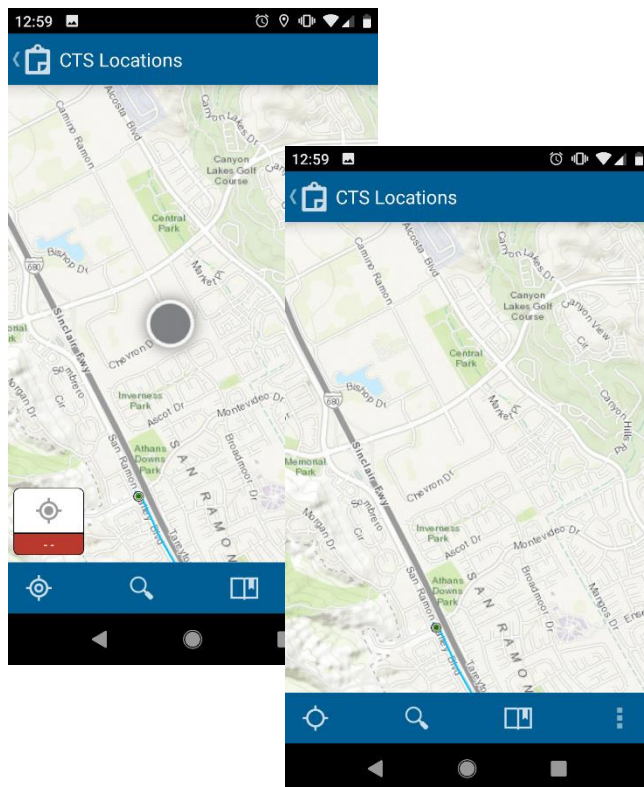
12:59

CTS Locations

Alcosta Blvd
Canyon Lakes Dr
Camino Ramon
Canyon Lakes Golf Course
Central Park
Bishop Dr
680
Market Pl
Sinclair Fwy
Chevron Dr
Sombrero
Cir
Inverness Park
Ascot Dr
Montevideo Dr
Morgan Dr
San Ramon
Athans Downs Park
Broadmoor Dr
SAN RAMON

- -

12:59

CTS Locations

Alcosta Blvd
Canyon Lakes Dr
Camino Ramon
Canyon Lakes Golf Course
Canyon View Cir
Central Park
Bishop Dr
680
Market Pl
Canyon Hills Rd
Memorial Park
Sinclair Fwy
Chevron Dr
Morgan Dr
Sombrero
Cir
Inverness Park
Ascot Dr
Montevideo Dr
San Ramon
Athans Downs Park
Broadmoor Dr
Margos Dr
SAN RAMON